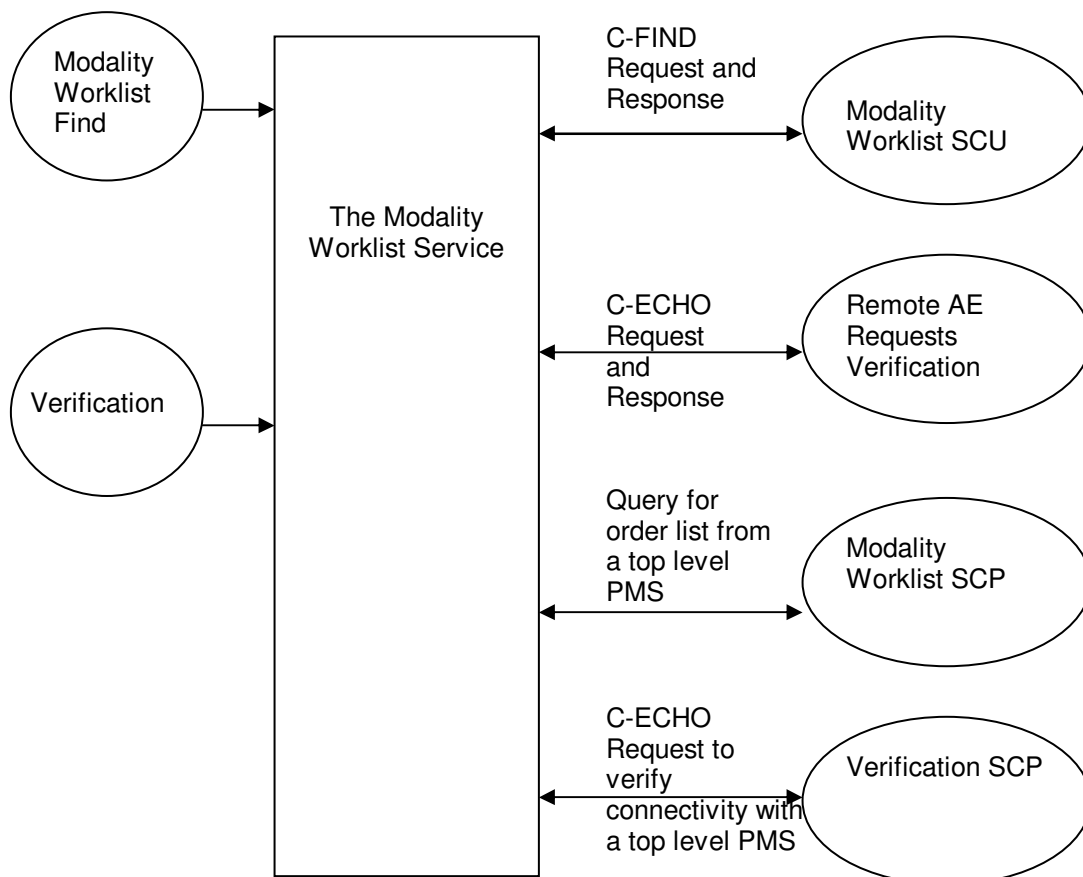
Modality Worklist Find

Verification

The Modality Worklist Service

C-FIND Request and Response

Modality Worklist SCU

C-ECHO Request and Response

Remote AE Requests Verification

Query for order list from a top level PMS

Modality Worklist SCP

C-ECHO Request to verify connectivity with a top level PMS

Verification SCP